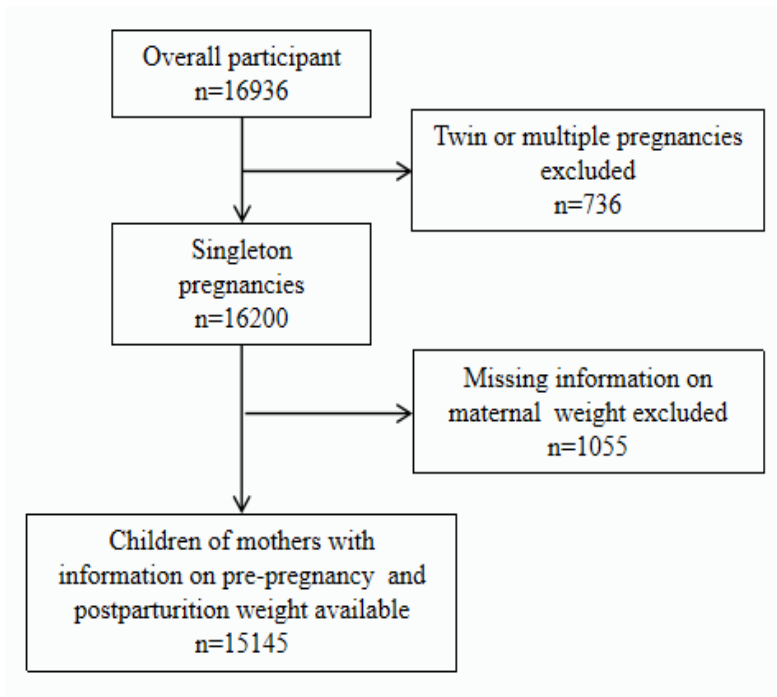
Overall participant
n=16936

Twin or multiple pregnancies excluded
n=736

Singleton pregnancies
n=16200

Missing information on maternal weight excluded
n=1055

Children of mothers with information on pre-pregnancy and postparturition weight available
n=15145